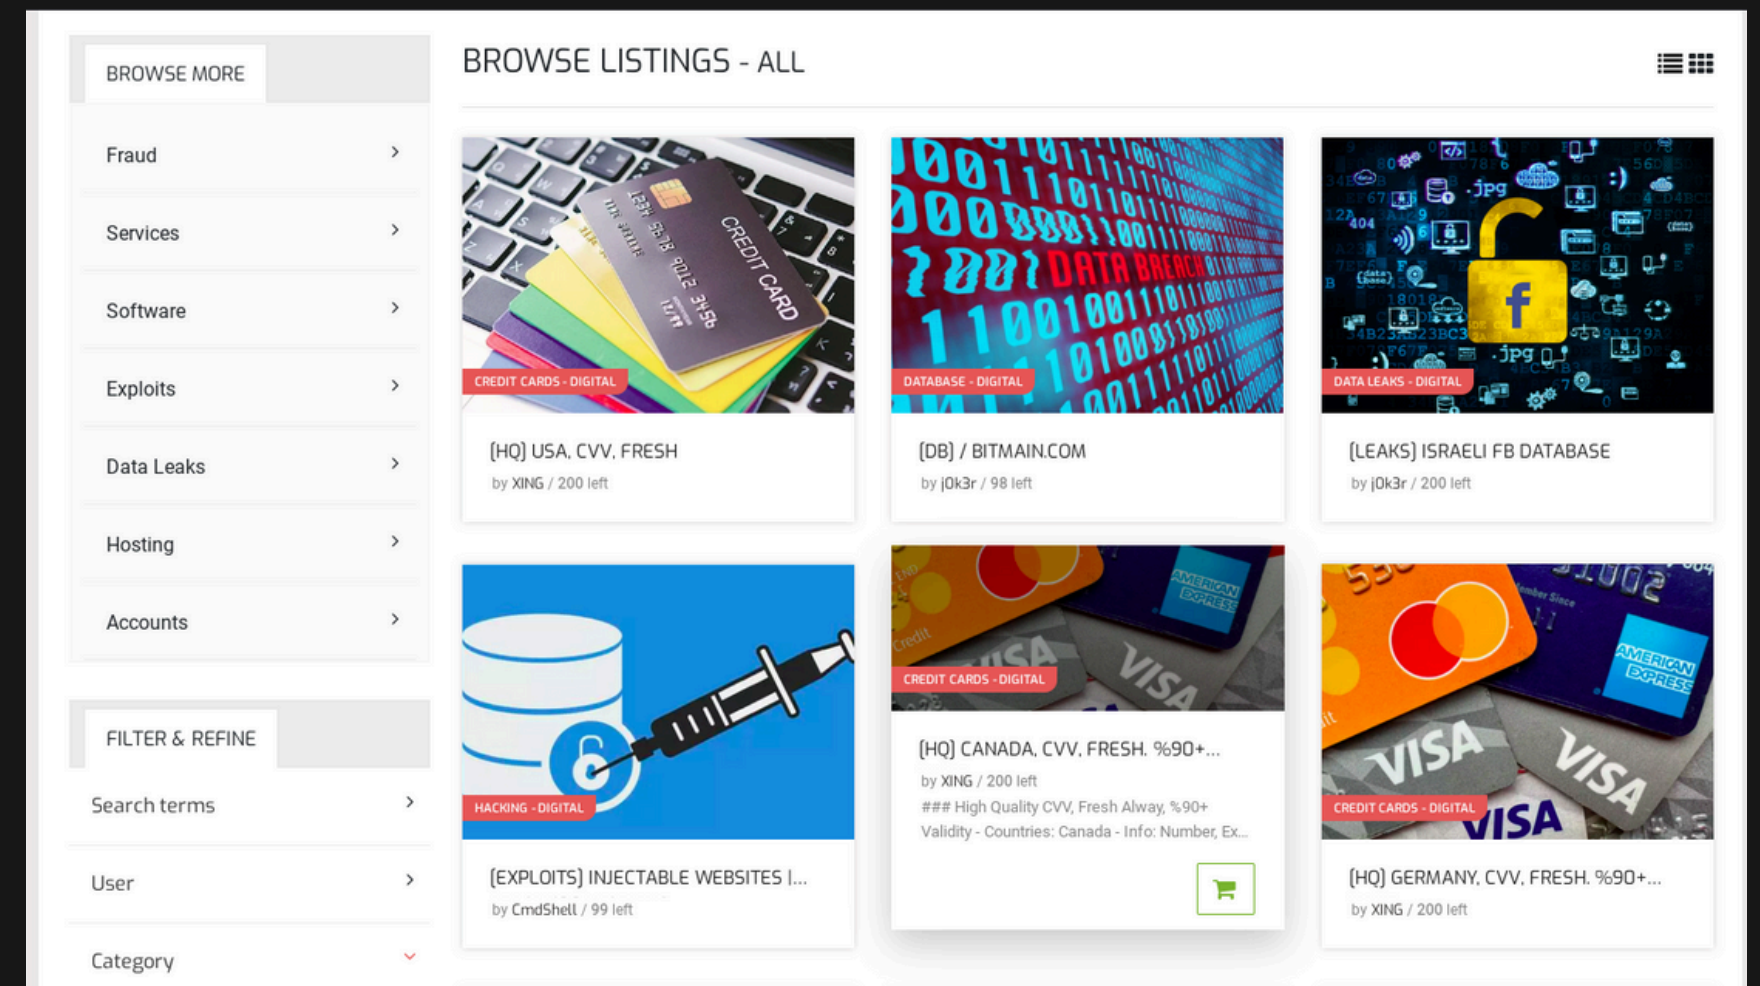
BROWSE MORE

Fraud

Services

Software

Exploits

Data Leaks

Hosting

Accounts

FILTER & REFINE

Search terms

User

Category

BROWSE LISTINGS - ALL

CREDIT CARD
1234 5678 9012 3456

CREDIT CARDS - DIGITAL

[HQ] USA, CVV, FRESH

by XING / 200 left

DATA BREACH

DATABASE - DIGITAL

[DB] / BITMAIN.COM

by j0k3r / 98 left

.jpg

DATA LEAKS - DIGITAL

[LEAKS] ISRAELI FB DATABASE

by j0k3r / 200 left

HACKING - DIGITAL

[EXPLOITS] INJECTABLE WEBSITES |...

by CmdShell / 99 left

CREDIT CARDS - DIGITAL

[HQ] CANADA, CVV, FRESH. %90+...

by XING / 200 left

### High Quality CVV, Fresh Alway, %90+ Validity - Countries: Canada - Info: Number, Ex...

CREDIT CARDS - DIGITAL

[HQ] GERMANY, CVV, FRESH. %90+...

by XING / 200 left